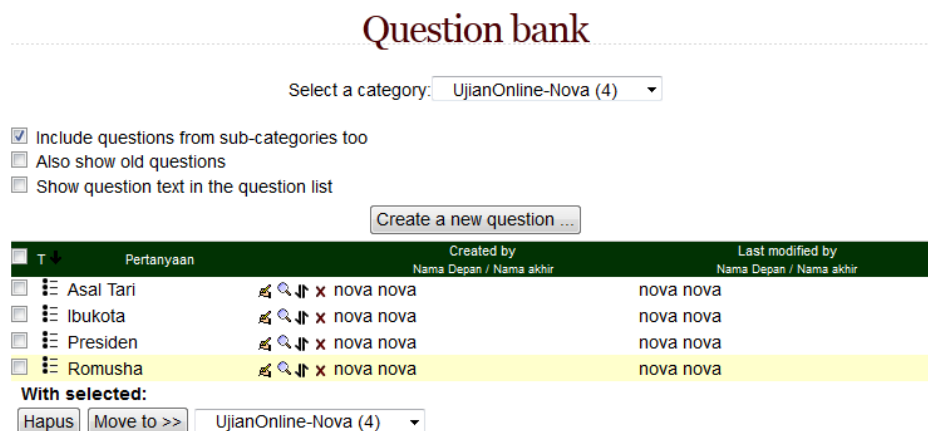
Question bank

Select a category: UjianOnline-Nova (4)

Include questions from sub-categories too
Also show old questions
Show question text in the question list

Create a new question ...

| T | Pertanyaan | | Created by Nama Depan / Nama akhir | Last modified by Nama Depan / Nama akhir |
|---|---|---|---|---|
| | Asal Tari | | nova nova | nova nova |
| | Ibukota | | nova nova | nova nova |
| | Presiden | | nova nova | nova nova |
| | Romusha | | nova nova | nova nova |

With selected:
Hapus Move to >> UjianOnline-Nova (4)